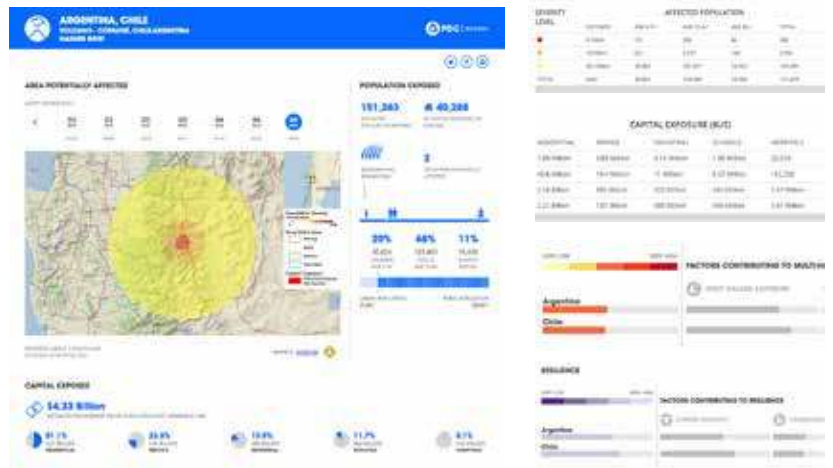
ARGENTINA, CHILE
VOLCANO - COPAHUE, CHILE-ARGENTINA
HAZARD BRIEF

PDC

AREA POTENTIALLY AFFECTED

POPULATION EXPOSED

151,263

40,288

2

20%

46%

11%

CAPITAL EXPOSED

$4.33 Billion

81.1%

23.5%

13.8%

11.7%

9.1%

SEVERITY LEVEL

AFFECTED POPULATION

TOTAL

CAPITAL EXPOSURE ($US)

FACTORS CONTRIBUTING TO MULTIHA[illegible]

Argentina

Chile

RESILIENCE

FACTORS CONTRIBUTING TO RESILIENCE

Argentina

Chile